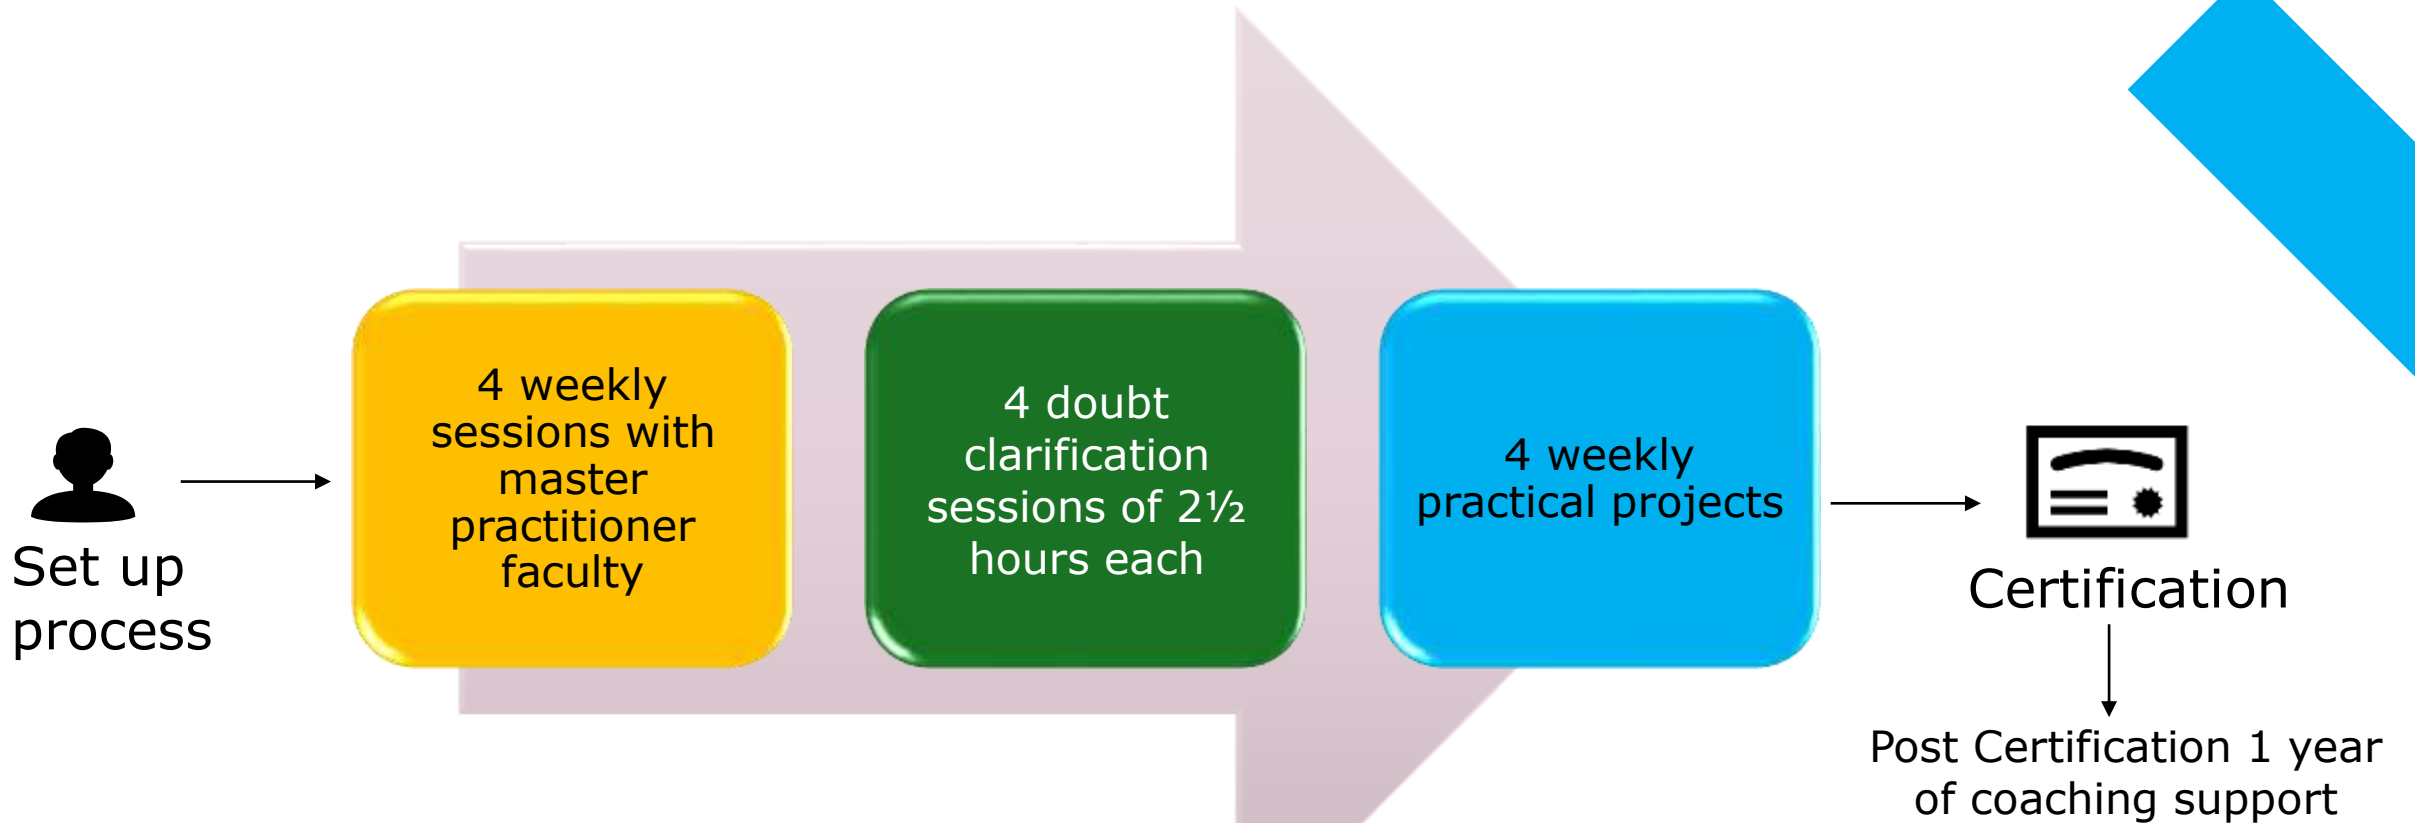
Set up process

4 weekly sessions with master practitioner faculty

4 doubt clarification sessions of 2½ hours each

4 weekly practical projects

Certification

Post Certification 1 year of coaching support